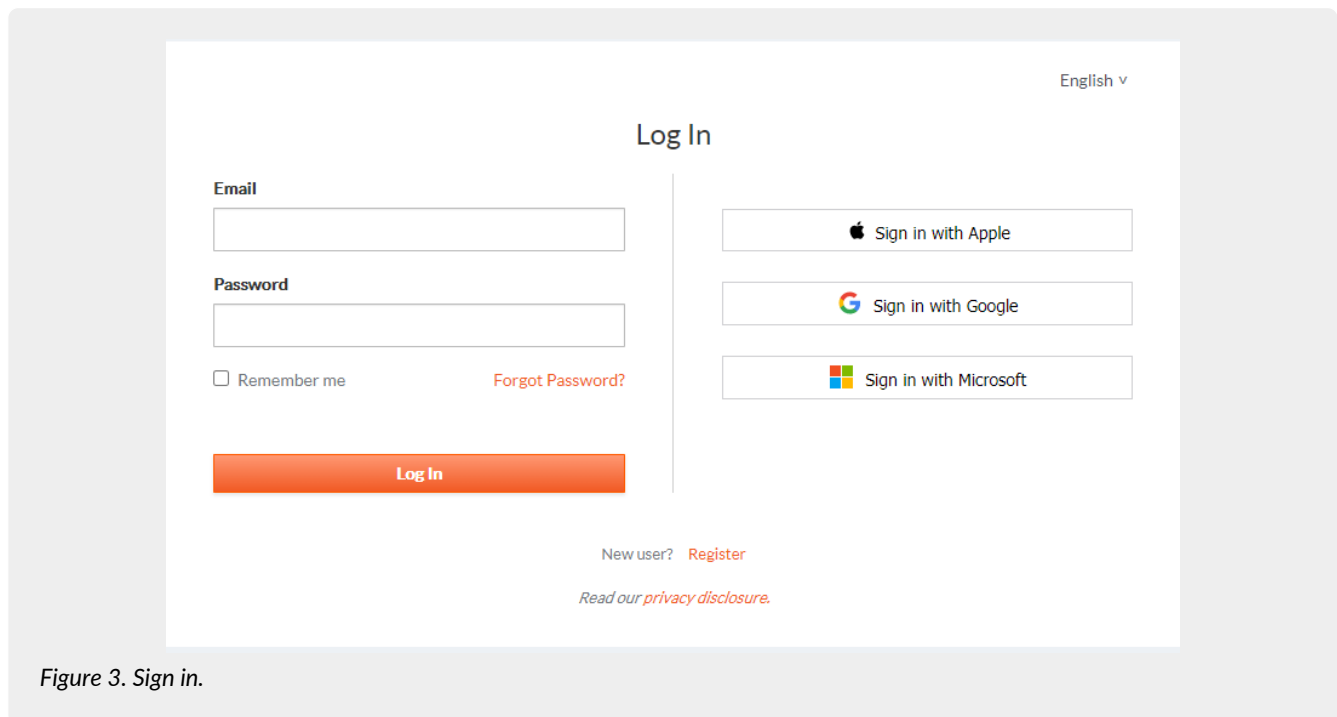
English ∨

Log In

Email

Password

Remember me

Forgot Password?

Log In

Sign in with Apple

Sign in with Google

Sign in with Microsoft

New user? Register

Read our privacy disclosure.

Figure 3. Sign in.